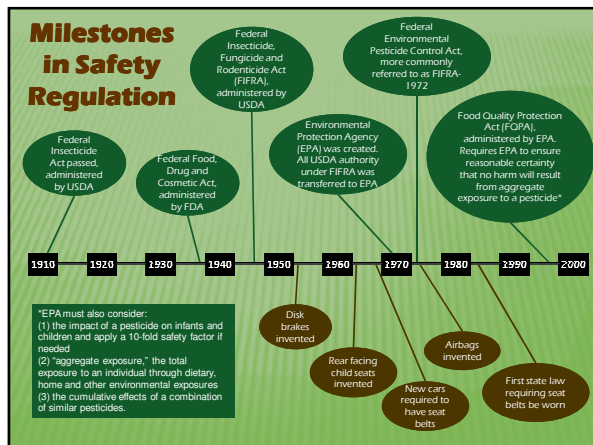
Milestones in Safety Regulation

Federal Insecticide Act passed, administered by USDA

Federal Food, Drug and Cosmetic Act, administered by FDA

Federal Insecticide, Fungicide and Rodenticide Act (FIFRA), administered by USDA

Environmental Protection Agency (EPA) was created. All USDA authority under FIFRA was transferred to EPA

Federal Environmental Pesticide Control Act, more commonly referred to as FIFRA-1972

Food Quality Protection Act (FQPA), administered by EPA. Requires EPA to ensure reasonable certainty that no harm will result from aggregate exposure to a pesticide*

1910 1920 1930 1940 1950 1960 1970 1980 1990 2000

*EPA must also consider:
(1) the impact of a pesticide on infants and children and apply a 10-fold safety factor if needed
(2) "aggregate exposure," the total exposure to an individual through dietary, home and other environmental exposures
(3) the cumulative effects of a combination of similar pesticides.

Disk brakes invented

Rear facing child seats invented

New cars required to have seat belts

Airbags invented

First state law requiring seat belts be worn